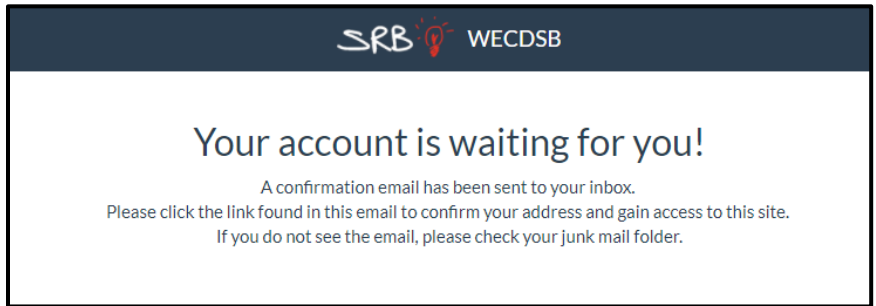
SRB WECDSB

Your account is waiting for you!

A confirmation email has been sent to your inbox.
Please click the link found in this email to confirm your address and gain access to this site.
If you do not see the email, please check your junk mail folder.